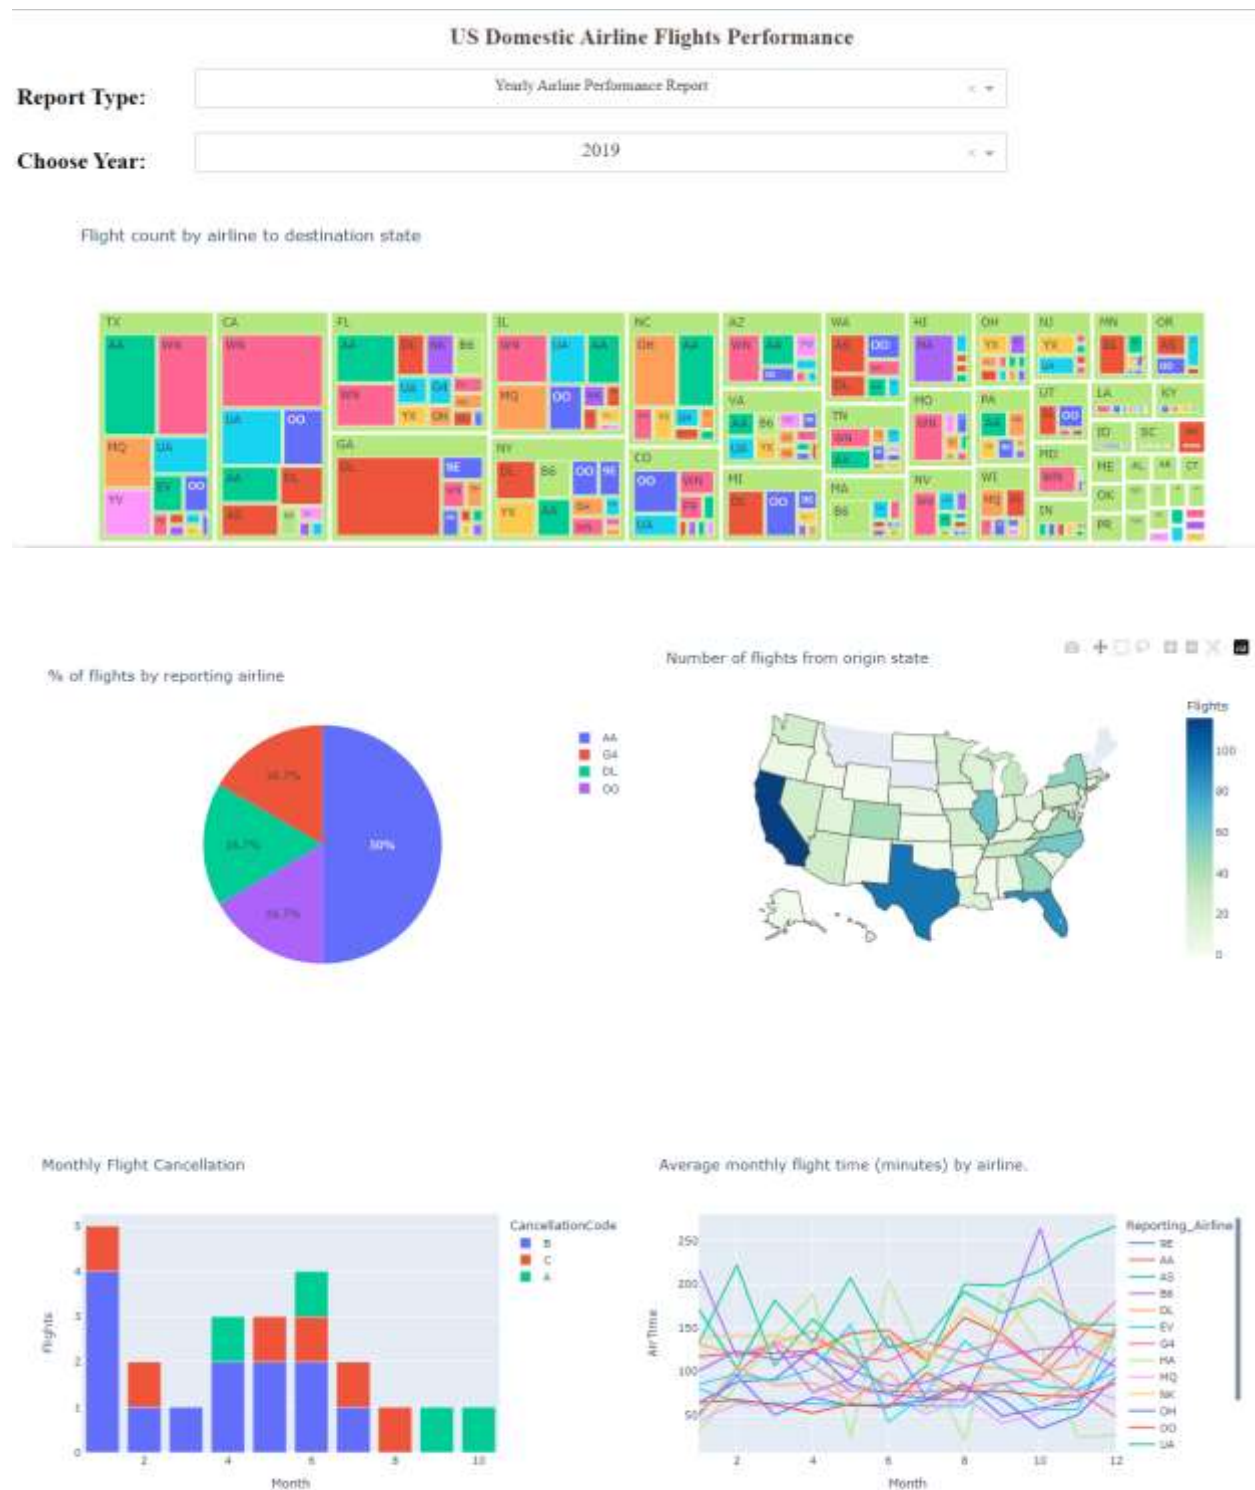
US Domestic Airline Flights Performance

Report Type: Yearly Airline Performance Report

Choose Year: 2019

Flight count by airline to destination state

TX AA WN MQ UA YV EV OO CA WN UA OO AA DL AS FL AA DL NK B6 WN UA G4 YX OH GA DL 9E IL WN UA AA MQ OO NY DL B6 OO 9E YX NC OH AA CO OO WN UA AZ WN AA VA AA B6 UA MI DL OO WA AS OO DL TN WN AA MA B6 HI HA MO WN NV WN OH YX PA AA WI MQ NJ YX UA UT OO MD WN IN MN OR AS LA KY ID SC ME AL OK PR

% of flights by reporting airline

16.7% 16.7% 16.7% 50%

AA G4 DL OO

Number of flights from origin state

Flights 100 80 60 40 20 0

Monthly Flight Cancellation

CancellationCode B C A

Flights 0 1 2 3 4 5

Month 2 4 6 8 10

Average monthly flight time (minutes) by airline.

Reporting_Airline 9E AA AS B6 DL EV G4 HA MQ NK OH OO UA

AirTime 50 100 150 200 250

Month 2 4 6 8 10 12